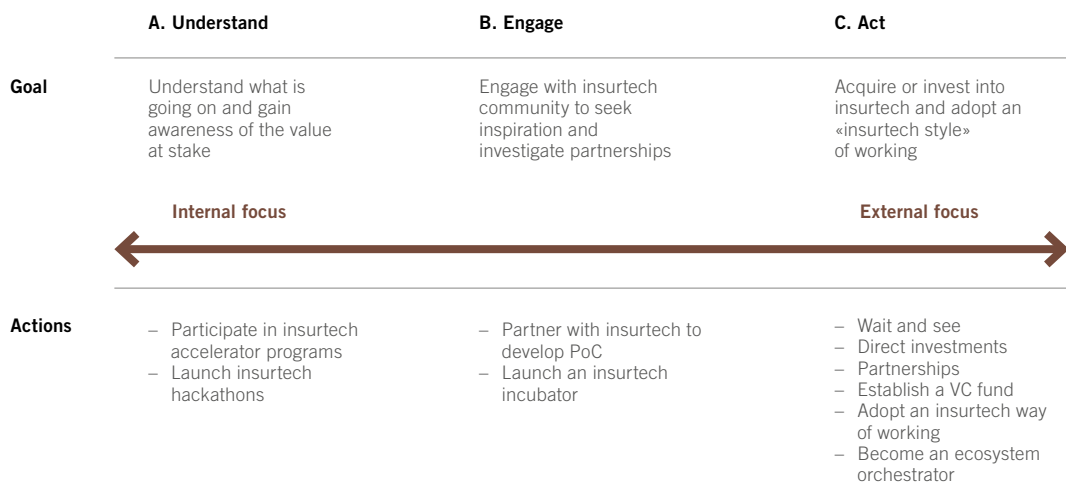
| | A. Understand | B. Engage | C. Act |
|---|---|---|---|
| Goal | Understand what is going on and gain awareness of the value at stake | Engage with insurtech community to seek inspiration and investigate partnerships | Acquire or invest into insurtech and adopt an «insurtech style» of working |

Internal focus

External focus

| | | | |
|---|---|---|---|
| Actions | – Participate in insurtech accelerator programs<br>– Launch insurtech hackathons | – Partner with insurtech to develop PoC<br>– Launch an insurtech incubator | – Wait and see<br>– Direct investments<br>– Partnerships<br>– Establish a VC fund<br>– Adopt an insurtech way of working<br>– Become an ecosystem orchestrator |